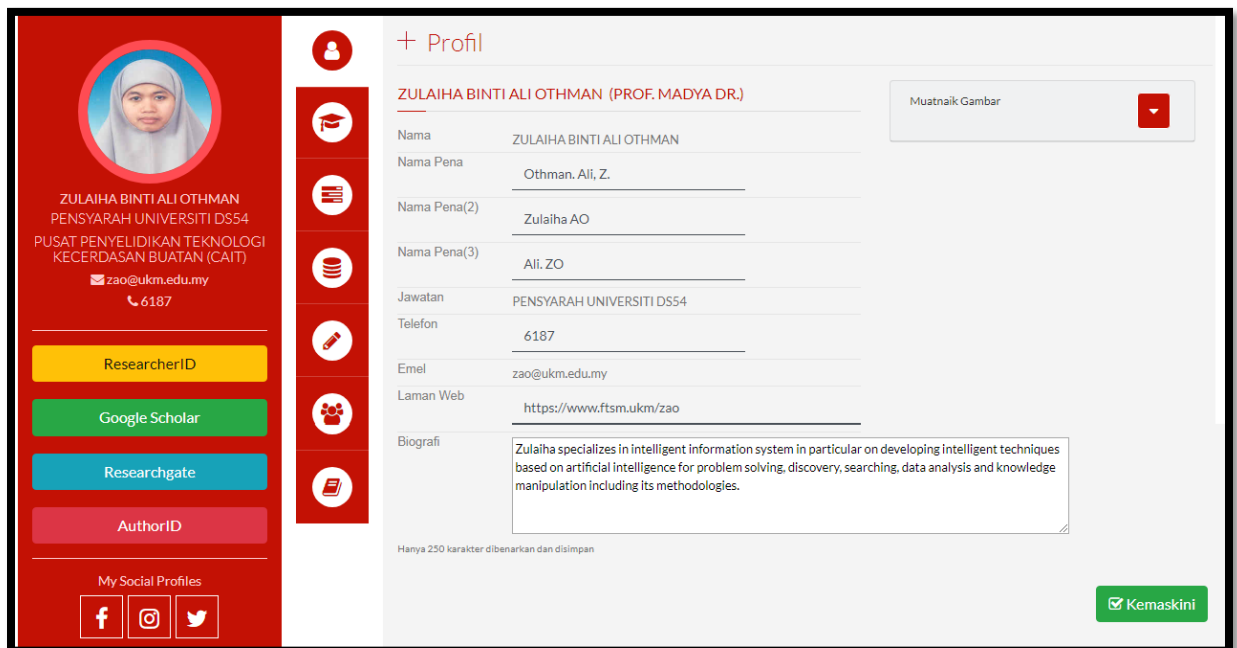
ZULAIHA BINTI ALI OTHMAN
PENSYARAH UNIVERSITI DS54
PUSAT PENYELIDIKAN TEKNOLOGI KECERDASAN BUATAN (CAIT)
zao@ukm.edu.my
6187

ResearcherID

Google Scholar

Researchgate

AuthorID

My Social Profiles

+ Profil

ZULAIHA BINTI ALI OTHMAN (PROF. MADYA DR.)

Muatnaik Gambar

| | |
|---|---|
| Nama | ZULAIHA BINTI ALI OTHMAN |
| Nama Pena | Othman. Ali, Z. |
| Nama Pena(2) | Zulaiha AO |
| Nama Pena(3) | Ali. ZO |
| Jawatan | PENSYARAH UNIVERSITI DS54 |
| Telefon | 6187 |
| Emel | zao@ukm.edu.my |
| Laman Web | https://www.ftsm.ukm/zao |

Biografi
Zulaiha specializes in intelligent information system in particular on developing intelligent techniques based on artificial intelligence for problem solving, discovery, searching, data analysis and knowledge manipulation including its methodologies.

Hanya 250 karakter dibenarkan dan disimpan

Kemaskini